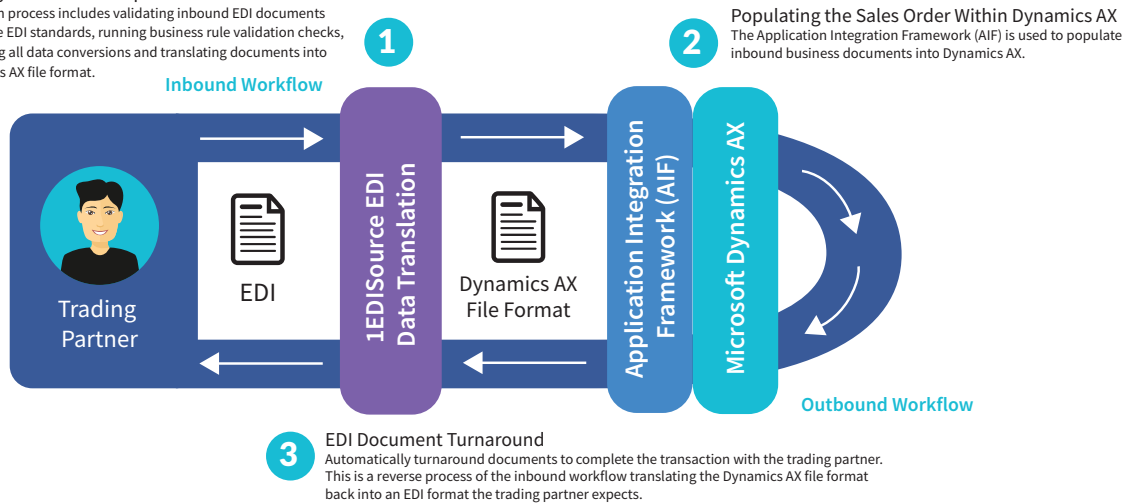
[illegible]n process includes validating inbound EDI documents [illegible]e EDI standards, running business rule validation checks, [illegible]g all data conversions and translating documents into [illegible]s AX file format.

1

Inbound Workflow

Populating the Sales Order Within Dynamics AX
The Application Integration Framework (AIF) is used to populate inbound business documents into Dynamics AX.

2

Trading Partner

EDI

1EDISource EDI Data Translation

Dynamics AX File Format

Application Integration Framework (AIF)

Microsoft Dynamics AX

Outbound Workflow

3

EDI Document Turnaround
Automatically turnaround documents to complete the transaction with the trading partner. This is a reverse process of the inbound workflow translating the Dynamics AX file format back into an EDI format the trading partner expects.